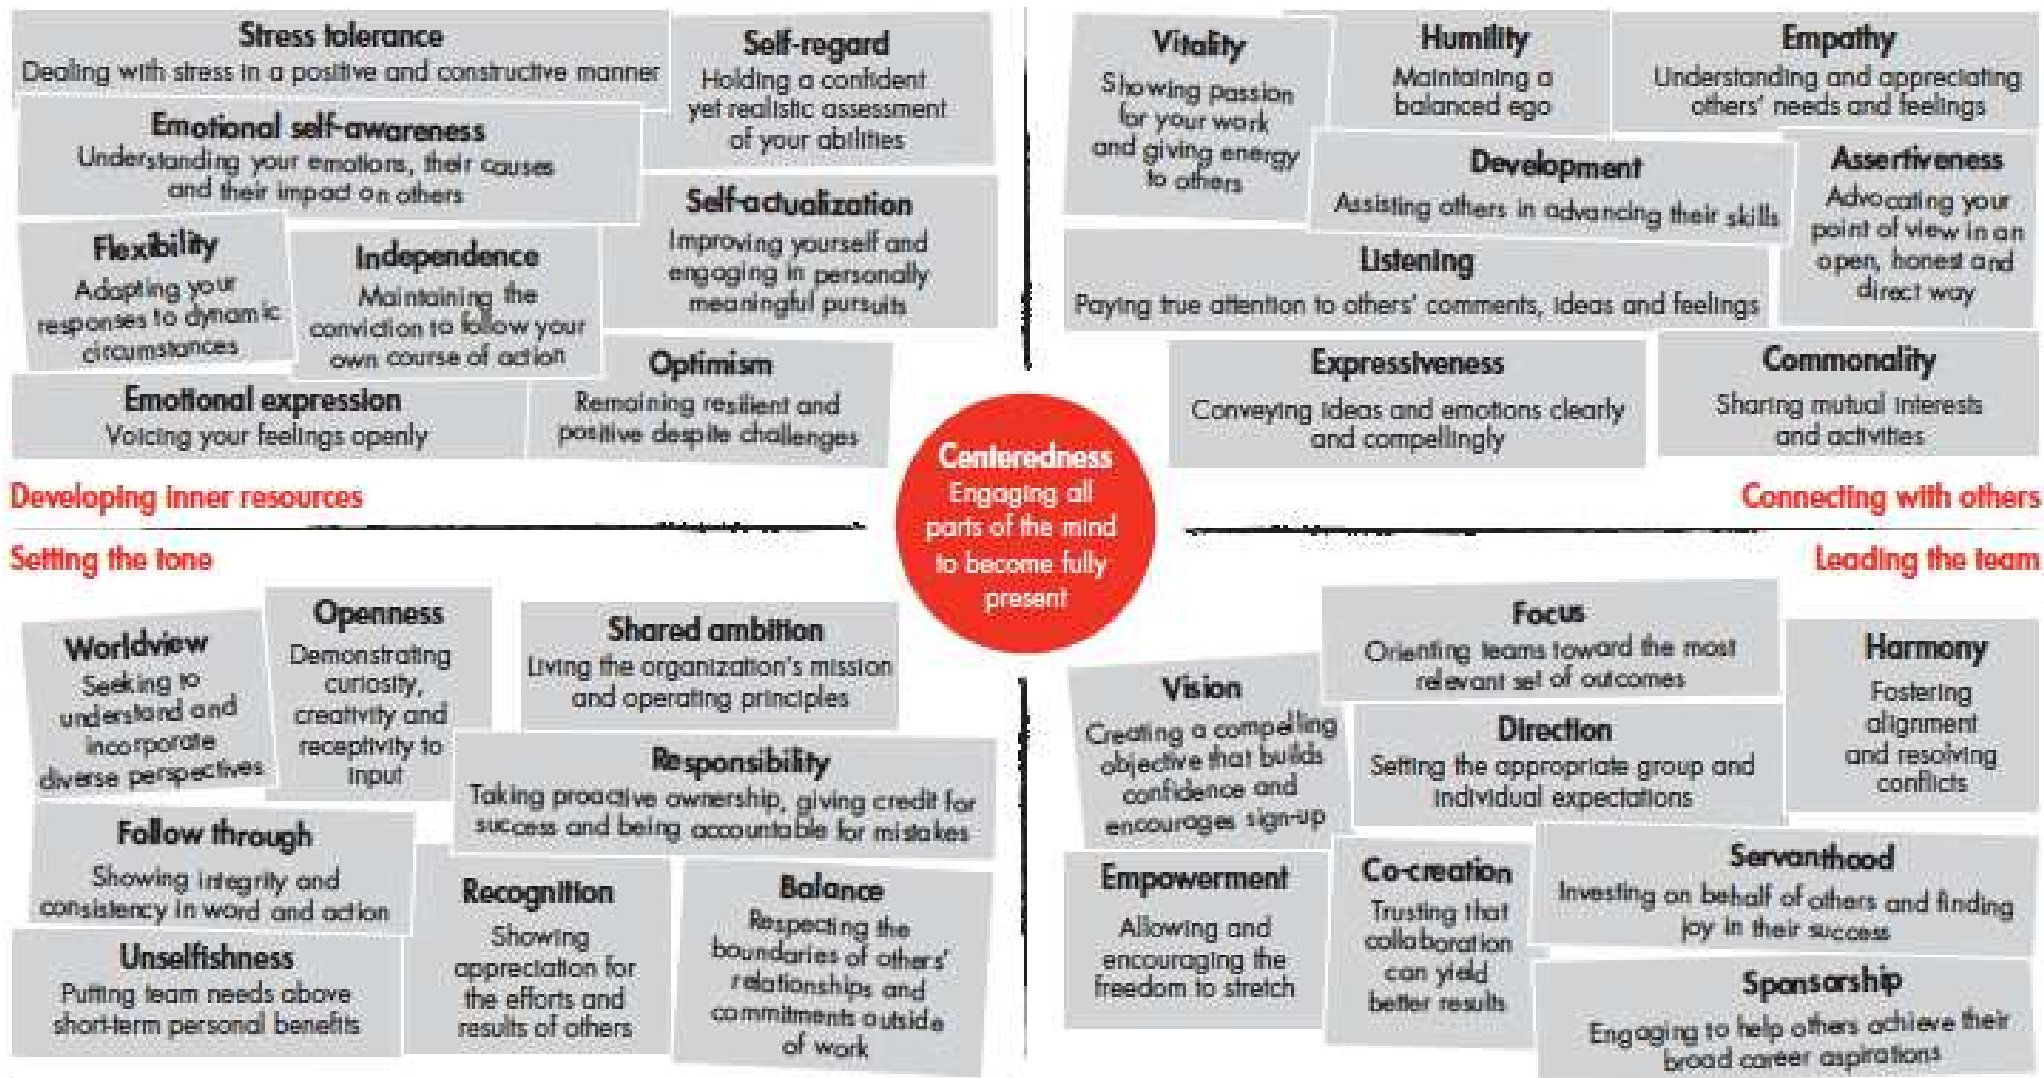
Stress tolerance
Dealing with stress in a positive and constructive manner

Self-regard
Holding a confident yet realistic assessment of your abilities

Emotional self-awareness
Understanding your emotions, their causes and their impact on others

Self-actualization
Improving yourself and engaging in personally meaningful pursuits

Flexibility
Adapting your responses to dynamic circumstances

Independence
Maintaining the conviction to follow your own course of action

Optimism
Remaining resilient and positive despite challenges

Emotional expression
Voicing your feelings openly

Developing inner resources

Vitality
Showing passion for your work and giving energy to others

Humility
Maintaining a balanced ego

Empathy
Understanding and appreciating others' needs and feelings

Development
Assisting others in advancing their skills

Assertiveness
Advocating your point of view in an open, honest and direct way

Listening
Paying true attention to others' comments, ideas and feelings

Expressiveness
Conveying ideas and emotions clearly and compellingly

Commonality
Sharing mutual interests and activities

Connecting with others

Centeredness
Engaging all parts of the mind to become fully present

Setting the tone

Worldview
Seeking to understand and incorporate diverse perspectives

Openness
Demonstrating curiosity, creativity and receptivity to input

Shared ambition
Living the organization's mission and operating principles

Responsibility
Taking proactive ownership, giving credit for success and being accountable for mistakes

Follow through
Showing integrity and consistency in word and action

Recognition
Showing appreciation for the efforts and results of others

Balance
Respecting the boundaries of others' relationships and commitments outside of work

Unselfishness
Putting team needs above short-term personal benefits

Leading the team

Focus
Orienting teams toward the most relevant set of outcomes

Harmony
Fostering alignment and resolving conflicts

Vision
Creating a compelling objective that builds confidence and encourages sign-up

Direction
Setting the appropriate group and individual expectations

Empowerment
Allowing and encouraging the freedom to stretch

Co-creation
Trusting that collaboration can yield better results

Servanthood
Investing on behalf of others and finding joy in their success

Sponsorship
Engaging to help others achieve their broad career aspirations